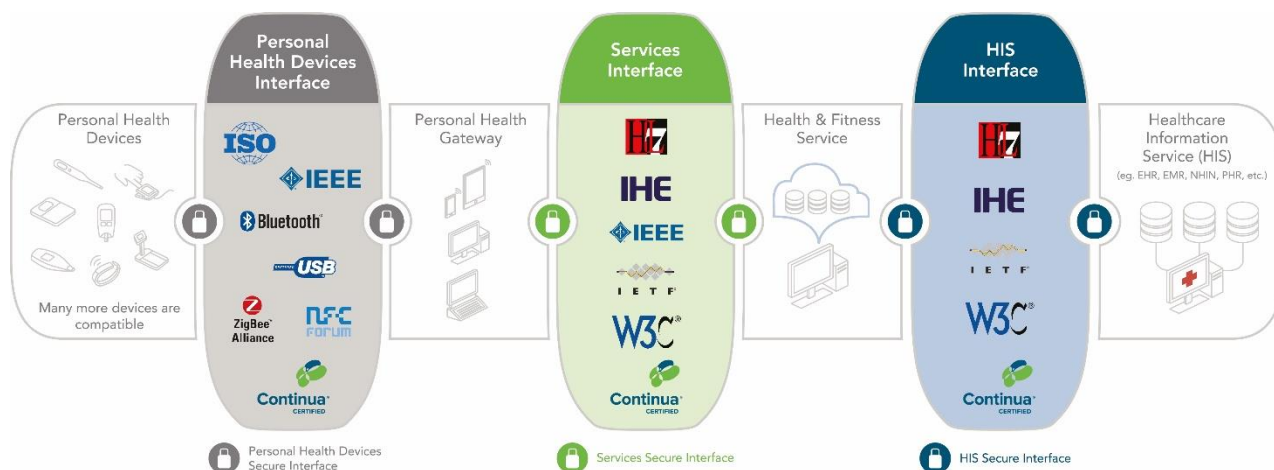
Personal Health Devices

Many more devices are compatible

Personal Health Devices Interface

ISO

IEEE

Bluetooth

USB

ZigBee Alliance

NFC FORUM

Continua CERTIFIED

Personal Health Gateway

Services Interface

HL7

IHE

IEEE

I E T F

W3C

Continua CERTIFIED

Health & Fitness Service

HIS Interface

HL7

IHE

I E T F

W3C

Continua CERTIFIED

Healthcare Information Service (HIS)
(eg. EHR, EMR, NHIN, PHR, etc.)

Personal Health Devices Secure Interface

Services Secure Interface

HIS Secure Interface